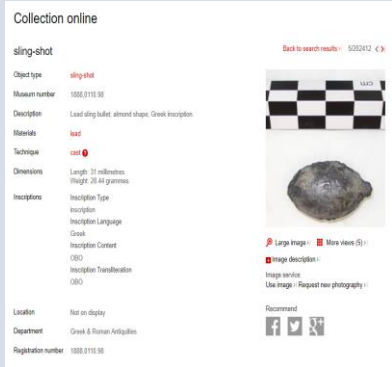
Collection online

sling-shot

Back to search results | 5/202412 < >

| | |
|---|---|
| Object type | sling-shot |
| Museum number | 1888,0110.98 |
| Description | Lead sling bullet; almond shape; Greek inscription. |
| Materials | lead |
| Technique | cast |
| Dimensions | Length: 31 millimetres; Weight: 28.44 grammes |
| Inscriptions | Inscription Type; inscription; Inscription Language; Greek; Inscription Content; ΟΒΟ; Inscription Transliteration; OBO |
| Location | Not on display |
| Department | Greek & Roman Antiquities |
| Registration number | 1888,0110.98 |

Large image | More views (5) |

Image description |

Image service
Use image | Request new photography |

Recommend